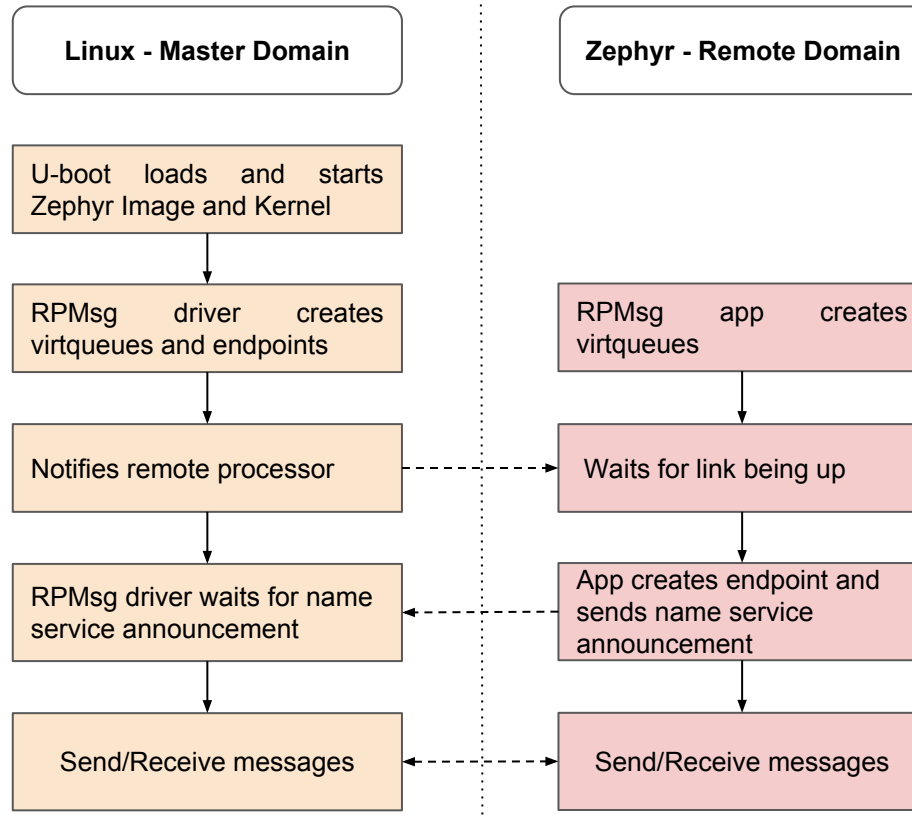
Linux - Master Domain

Zephyr - Remote Domain

U-boot loads and starts Zephyr Image and Kernel

RPMsg driver creates virtqueues and endpoints

RPMsg app creates virtqueues

Notifies remote processor

Waits for link being up

RPMsg driver waits for name service announcement

App creates endpoint and sends name service announcement

Send/Receive messages

Send/Receive messages